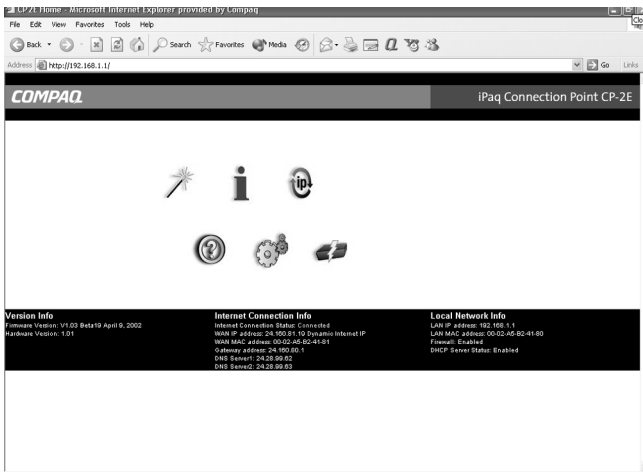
CP-2E Home - Microsoft Internet Explorer provided by Compaq

File Edit View Favorites Tools Help

Back Search Favorites Media

Address http://192.168.1.1/

Go Links

COMPAQ

iPaq Connection Point CP-2E

Version Info
Firmware Version: V1.03 Beta19 April 9, 2002
Hardware Version: 1.01

Internet Connection Info
Internet Connection Status: Connected
WAN IP address: 24.160.81.19 Dynamic Internet IP
WAN MAC address: 00-02-A5-B2-41-81
Gateway address: 24.160.80.1
DNS Server1: 24.28.99.62
DNS Server2: 24.28.99.63

Local Network Info
LAN IP address: 192.168.1.1
LAN MAC address: 00-02-A5-B2-41-80
Firewall: Enabled
DHCP Server Status: Enabled